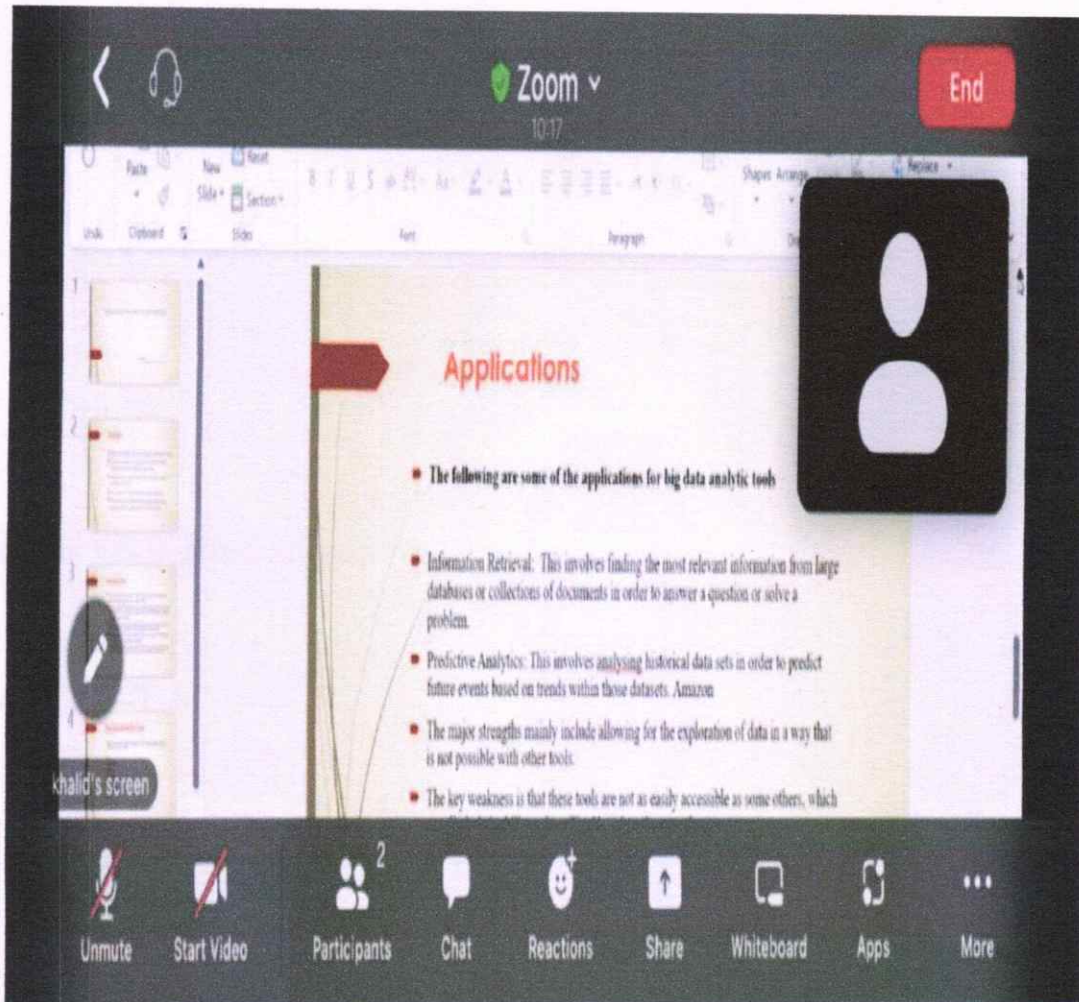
Zoom
10:17
End

Paste
New Slide
Reset
Section
Shapes Arrange
Replace
Undo Clipboard Slides Font Paragraph

Applications

The following are some of the applications for big data analytic tools

Information Retrieval: This involves finding the most relevant information from large databases or collections of documents in order to answer a question or solve a problem.

Predictive Analytics: This involves analysing historical data sets in order to predict future events based on trends within those datasets. Amazon

The major strengths mainly include allowing for the exploration of data in a way that is not possible with other tools.

The key weakness is that these tools are not as easily accessible as some others, which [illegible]

khalid's screen

Unmute
Start Video
2
Participants
Chat
Reactions
Share
Whiteboard
Apps
More